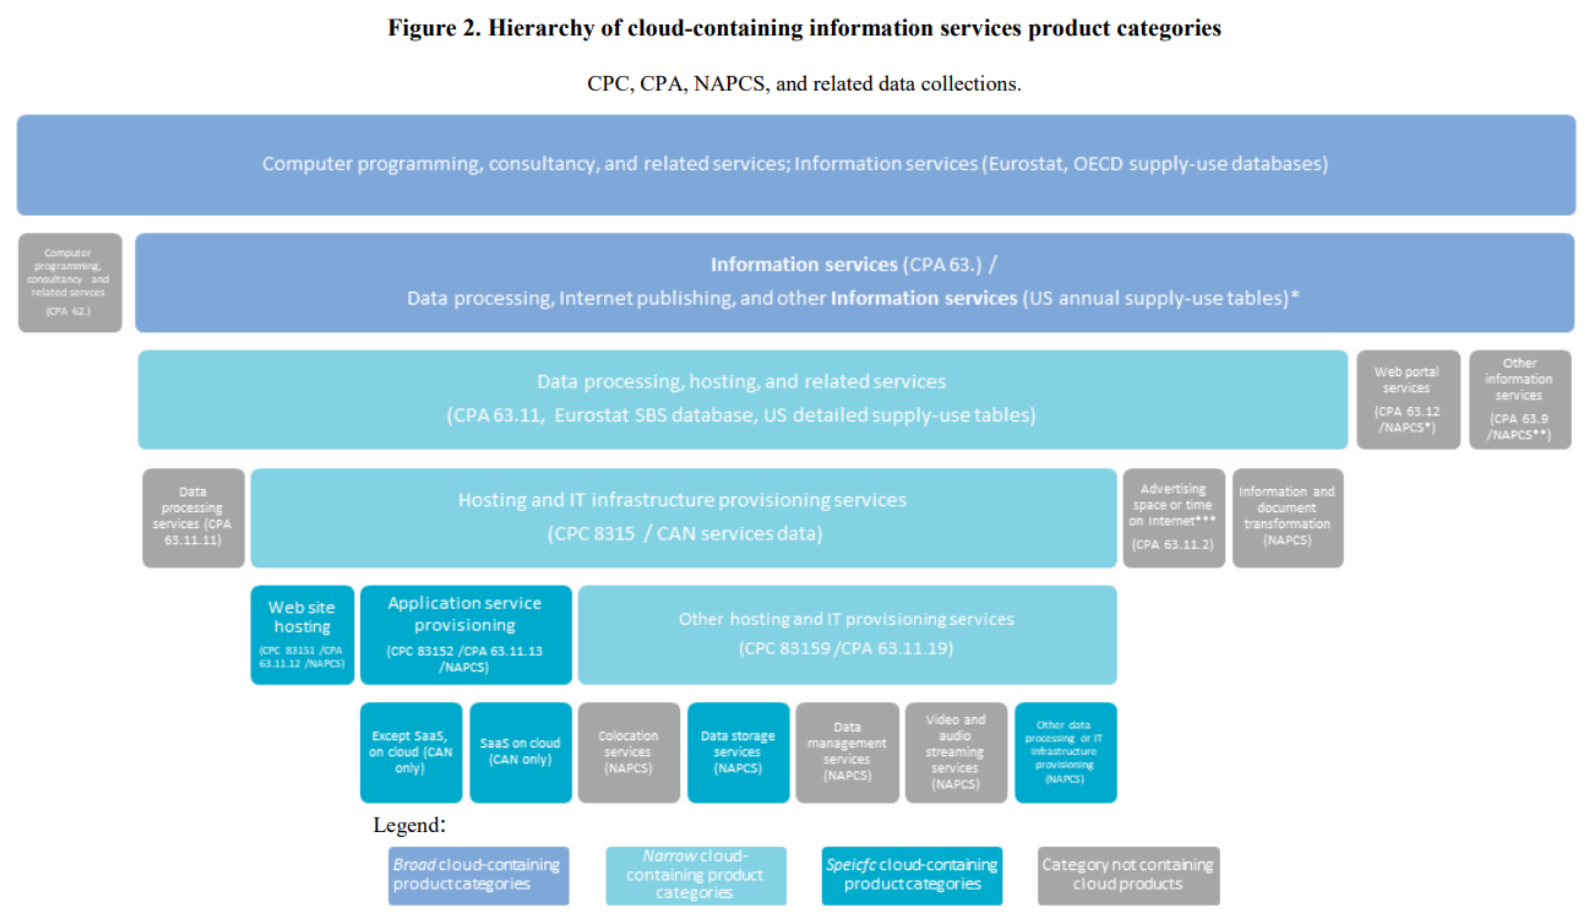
**Figure 2. Hierarchy of cloud-containing information services product categories**

CPC, CPA, NAPCS, and related data collections.

Computer programming, consultancy, and related services; Information services (Eurostat, OECD supply-use databases)

Computer programming, consultancy and related services (CPA 62.)

**Information services** (CPA 63.) / Data processing, Internet publishing, and other **Information services** (US annual supply-use tables)*

Data processing, hosting, and related services (CPA 63.11, Eurostat SBS database, US detailed supply-use tables)

Web portal services (CPA 63.12 /NAPCS*)

Other information services (CPA 63.9 /NAPCS**)

Data processing services (CPA 63.11.11)

Hosting and IT infrastructure provisioning services (CPC 8315 / CAN services data)

Advertising space or time on Internet*** (CPA 63.11.2)

Information and document transformation (NAPCS)

Web site hosting (CPC 83151 /CPA 63.11.12 /NAPCS)

Application service provisioning (CPC 83152 /CPA 63.11.13 /NAPCS)

Other hosting and IT provisioning services (CPC 83159 /CPA 63.11.19)

Except SaaS, on cloud (CAN only)

SaaS on cloud (CAN only)

Colocation services (NAPCS)

Data storage services (NAPCS)

Data management services (NAPCS)

Video and audio streaming services (NAPCS)

Other data processing or IT infrastructure provisioning (NAPCS)

Legend:

*Broad* cloud-containing product categories

*Narrow* cloud-containing product categories

*Speicfc* cloud-containing product categories

Category not containing cloud products